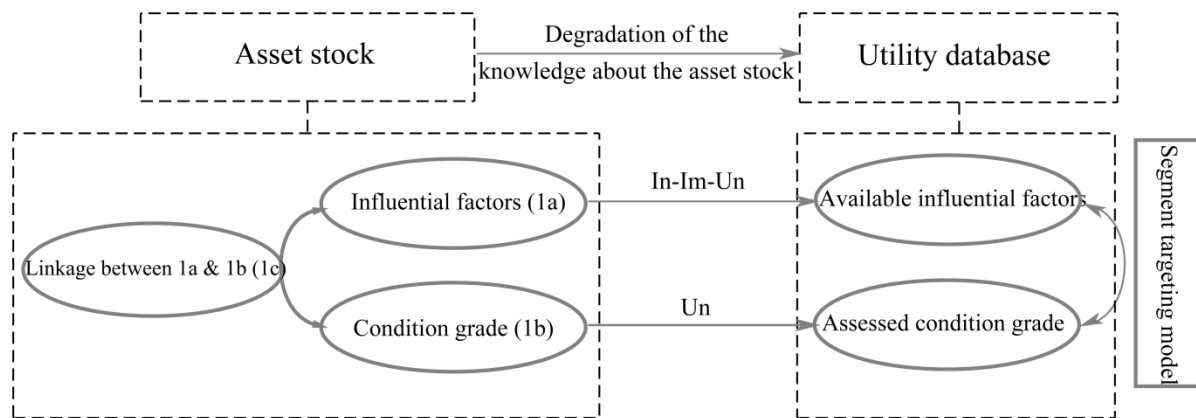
Asset stock

Degradation of the knowledge about the asset stock

Utility database

Influential factors (1a)

Linkage between 1a & 1b (1c)

Condition grade (1b)

In-Im-Un

Un

Available influential factors

Assessed condition grade

Segment targeting model